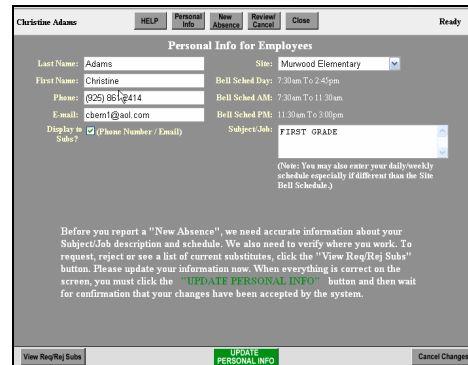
Christine Adams

HELP

Personal Info

New Absence

Review/ Cancel

Close

Ready

Personal Info for Employees

Last Name: Adams

First Name: Christine

Phone: (925) 86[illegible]414

E-mail: cbern1@aol.com

Display to Subs? (Phone Number / Email)

Site: Murwood Elementary

Bell Sched Day: 7:30am To 2:45pm

Bell Sched AM: 7:30am To 11:30am

Bell Sched PM: 11:30am To 3:00pm

Subject/Job: FIRST GRADE

(Note: You may also enter your daily/weekly schedule especially if different than the Site Bell Schedule.)

Before you report a "New Absence", we need accurate information about your Subject/Job description and schedule. We also need to verify where you work. To request, reject or see a list of current substitutes, click the "View Req/Rej Subs" button. Please update your information now. When everything is correct on the screen, you must click the "UPDATE PERSONAL INFO" button and then wait for confirmation that your changes have been accepted by the system.

View Req/Rej Subs

UPDATE PERSONAL INFO

Cancel Changes